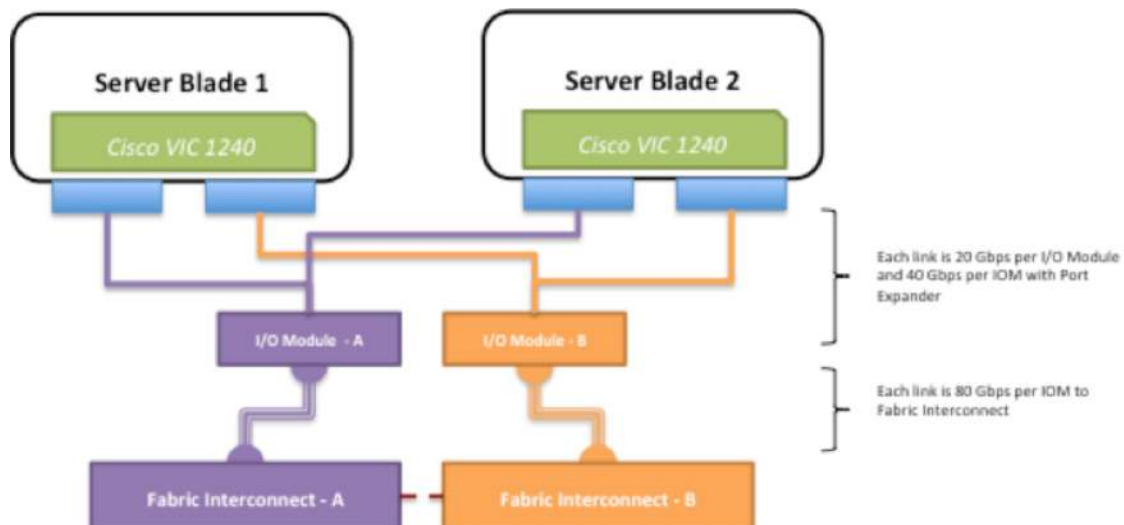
Server Blade 1

Cisco VIC 1240

Server Blade 2

Cisco VIC 1240

Each link is 20 Gbps per I/O Module and 40 Gbps per IOM with Port Expander

I/O Module - A

I/O Module - B

Each link is 80 Gbps per IOM to Fabric Interconnect

Fabric Interconnect - A

Fabric Interconnect - B